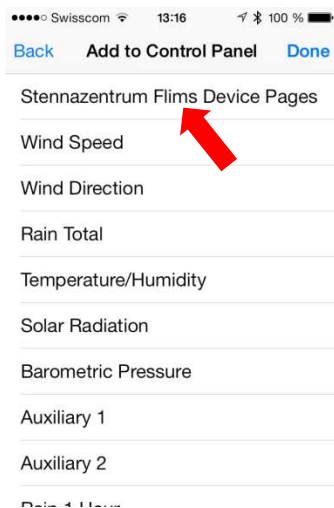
●●●●○ Swisscom 13:16 100 %

Back Add to Control Panel Done

Stennazentrum Flims Device Pages

Wind Speed

Wind Direction

Rain Total

Temperature/Humidity

Solar Radiation

Barometric Pressure

Auxiliary 1

Auxiliary 2

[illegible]